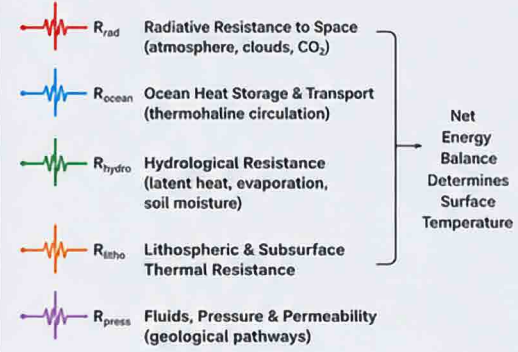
$R_{rad}$ Radiative Resistance to Space (atmosphere, clouds, $CO_2$)

$R_{ocean}$ Ocean Heat Storage & Transport (thermohaline circulation)

$R_{hydro}$ Hydrological Resistance (latent heat, evaporation, soil moisture)

$R_{litho}$ Lithospheric & Subsurface Thermal Resistance

$R_{press}$ Fluids, Pressure & Permeability (geological pathways)

Net Energy Balance Determines Surface Temperature